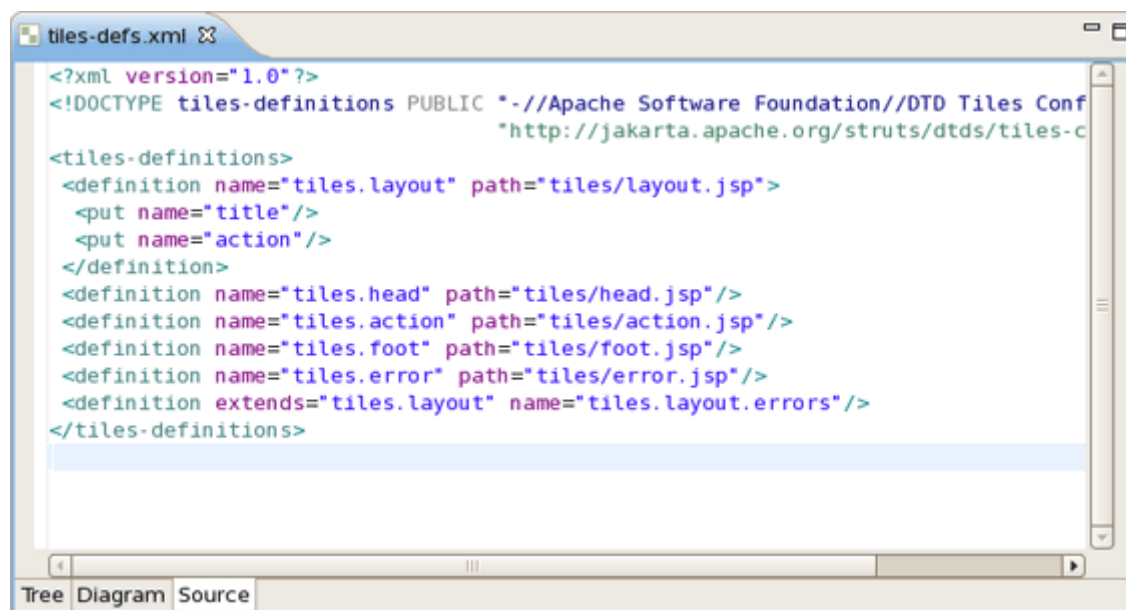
tiles-defs.xml

<?xml version="1.0"?>
<!DOCTYPE tiles-definitions PUBLIC "-//Apache Software Foundation//DTD Tiles Conf
"http://jakarta.apache.org/struts/dtds/tiles-c
<tiles-definitions>
<definition name="tiles.layout" path="tiles/layout.jsp">
<put name="title"/>
<put name="action"/>
</definition>
<definition name="tiles.head" path="tiles/head.jsp"/>
<definition name="tiles.action" path="tiles/action.jsp"/>
<definition name="tiles.foot" path="tiles/foot.jsp"/>
<definition name="tiles.error" path="tiles/error.jsp"/>
<definition extends="tiles.layout" name="tiles.layout.errors"/>
</tiles-definitions>

Tree Diagram Source